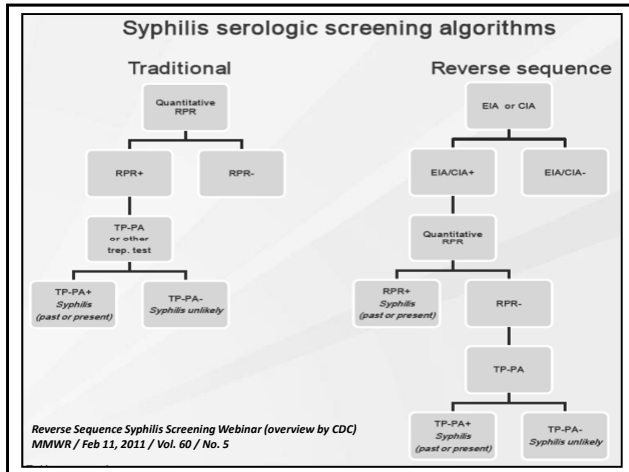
Syphilis serologic screening algorithms

Traditional

Quantitative RPR

RPR+

RPR-

TP-PA or other trep. test

TP-PA+ Syphilis (past or present)

TP-PA- Syphilis unlikely

Reverse sequence

EIA or CIA

EIA/CIA+

EIA/CIA-

Quantitative RPR

RPR+ Syphilis (past or present)

RPR-

TP-PA

TP-PA+ Syphilis (past or present)

TP-PA- Syphilis unlikely

Reverse Sequence Syphilis Screening Webinar (overview by CDC)
MMWR / Feb 11, 2011 / Vol. 60 / No. 5